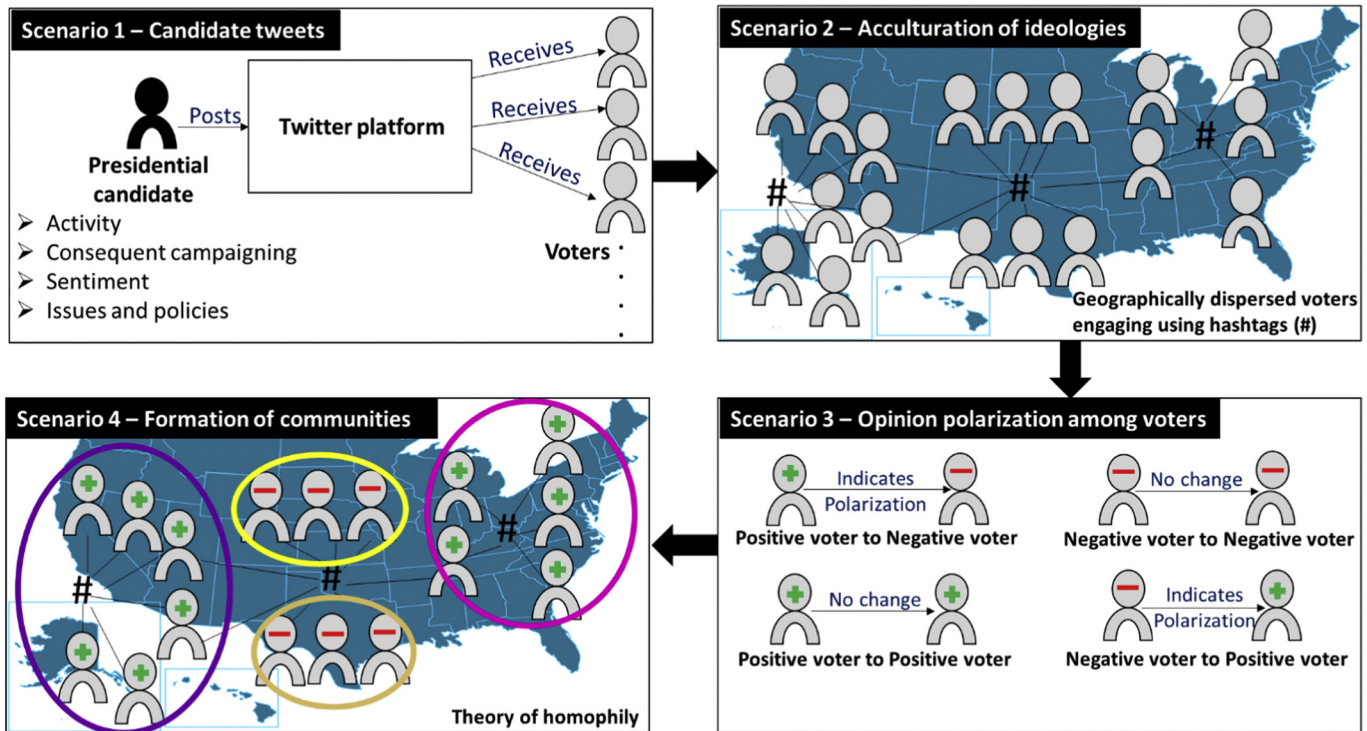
Scenario 1 – Candidate tweets

Presidential candidate

Posts

Twitter platform

Receives

Receives

Receives

Voters

➢ Activity
➢ Consequent campaigning
➢ Sentiment
➢ Issues and policies

Scenario 2 – Acculturation of ideologies

#

#

#

Geographically dispersed voters engaging using hashtags (#)

Scenario 3 – Opinion polarization among voters

Indicates Polarization

Positive voter to Negative voter

No change

Negative voter to Negative voter

No change

Positive voter to Positive voter

Indicates Polarization

Negative voter to Positive voter

Scenario 4 – Formation of communities

#

#

#

Theory of homophily